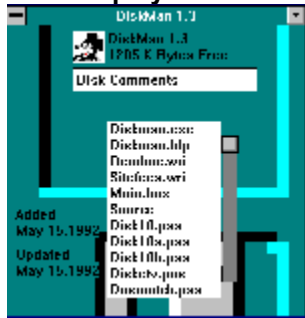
DiskMan 1.3
DiskMan 1.3
1205 K Bytes Free
Disk Comments
Diskman.exe
Diskman.hlp
Dmnbuc.wri
Sitefocs.wri
Main.bmx
Source:
Disk10.pcx
Disk10a.pcx
Disk10b.pcx
Diskstv.pmx
Dmnmatch.pcx
Added
May 15.1992
Updated
May 15.1992